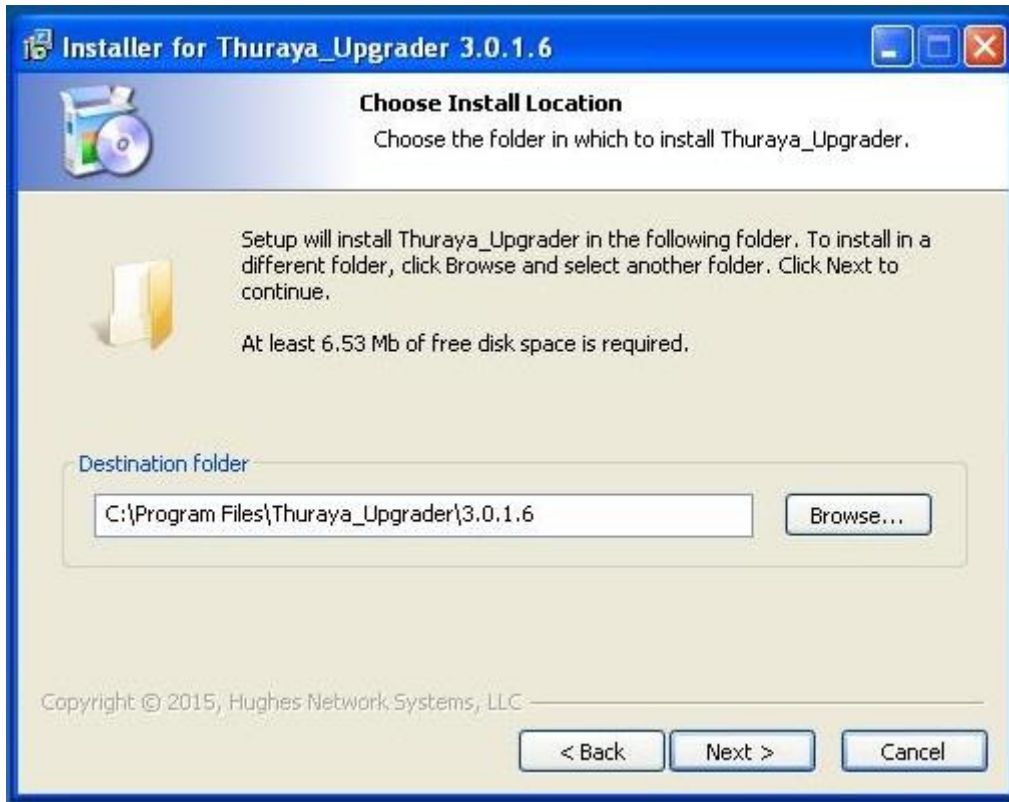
Installer for Thuraya_Upgrader 3.0.1.6

Choose Install Location
Choose the folder in which to install Thuraya_Upgrader.

Setup will install Thuraya_Upgrader in the following folder. To install in a different folder, click Browse and select another folder. Click Next to continue.

At least 6.53 Mb of free disk space is required.

Destination folder

C:\Program Files\Thuraya_Upgrader\3.0.1.6

Browse...

Copyright © 2015, Hughes Network Systems, LLC

< Back

Next >

Cancel